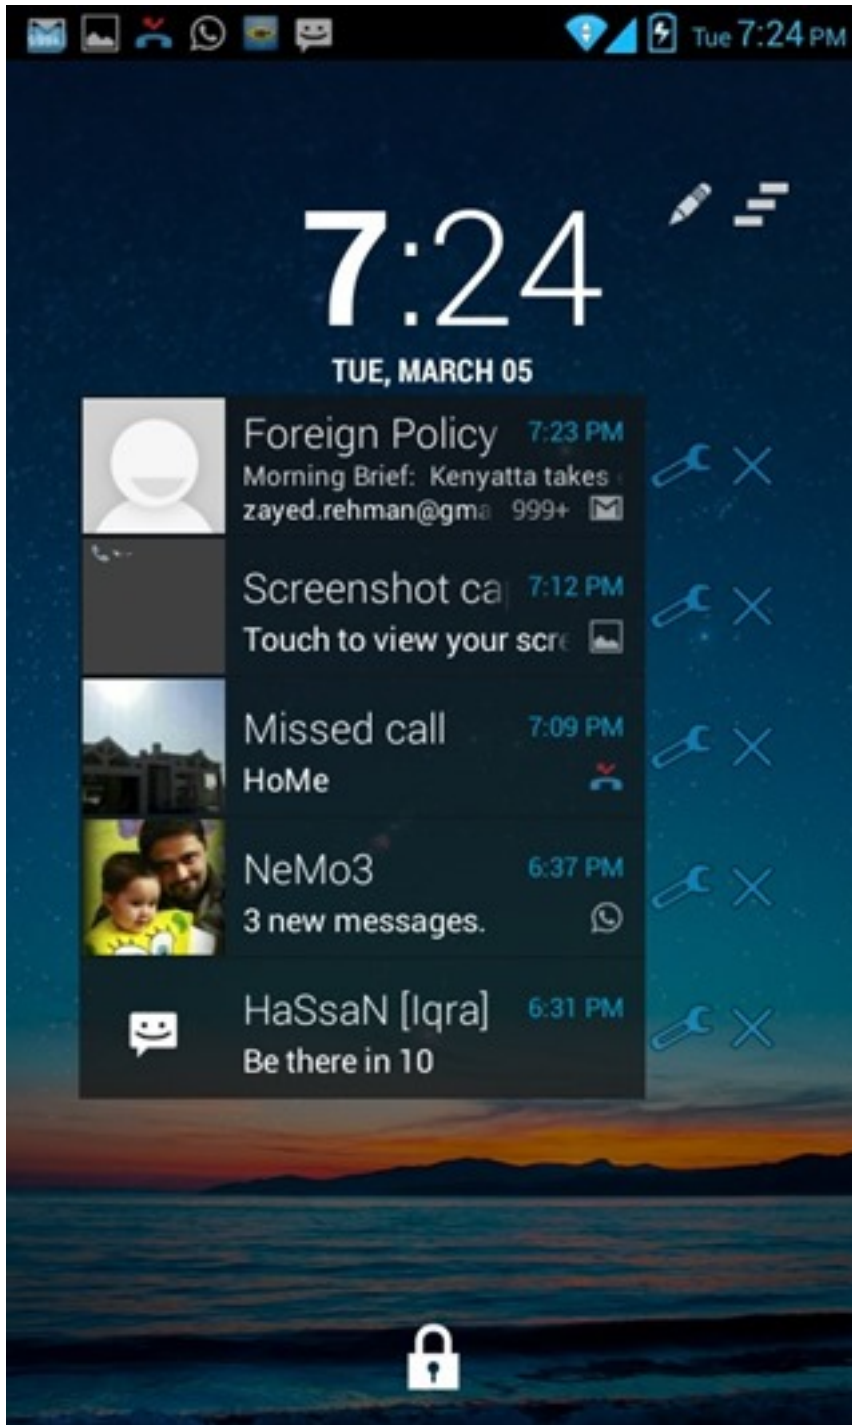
Tue 7:24 PM

7:24
TUE, MARCH 05

Foreign Policy 7:23 PM
Morning Brief: Kenyatta takes
zayed.rehman@gma 999+

Screenshot ca 7:12 PM
Touch to view your scre

Missed call 7:09 PM
HoMe

NeMo3 6:37 PM
3 new messages.

HaSsaN [Iqra] 6:31 PM
Be there in 10